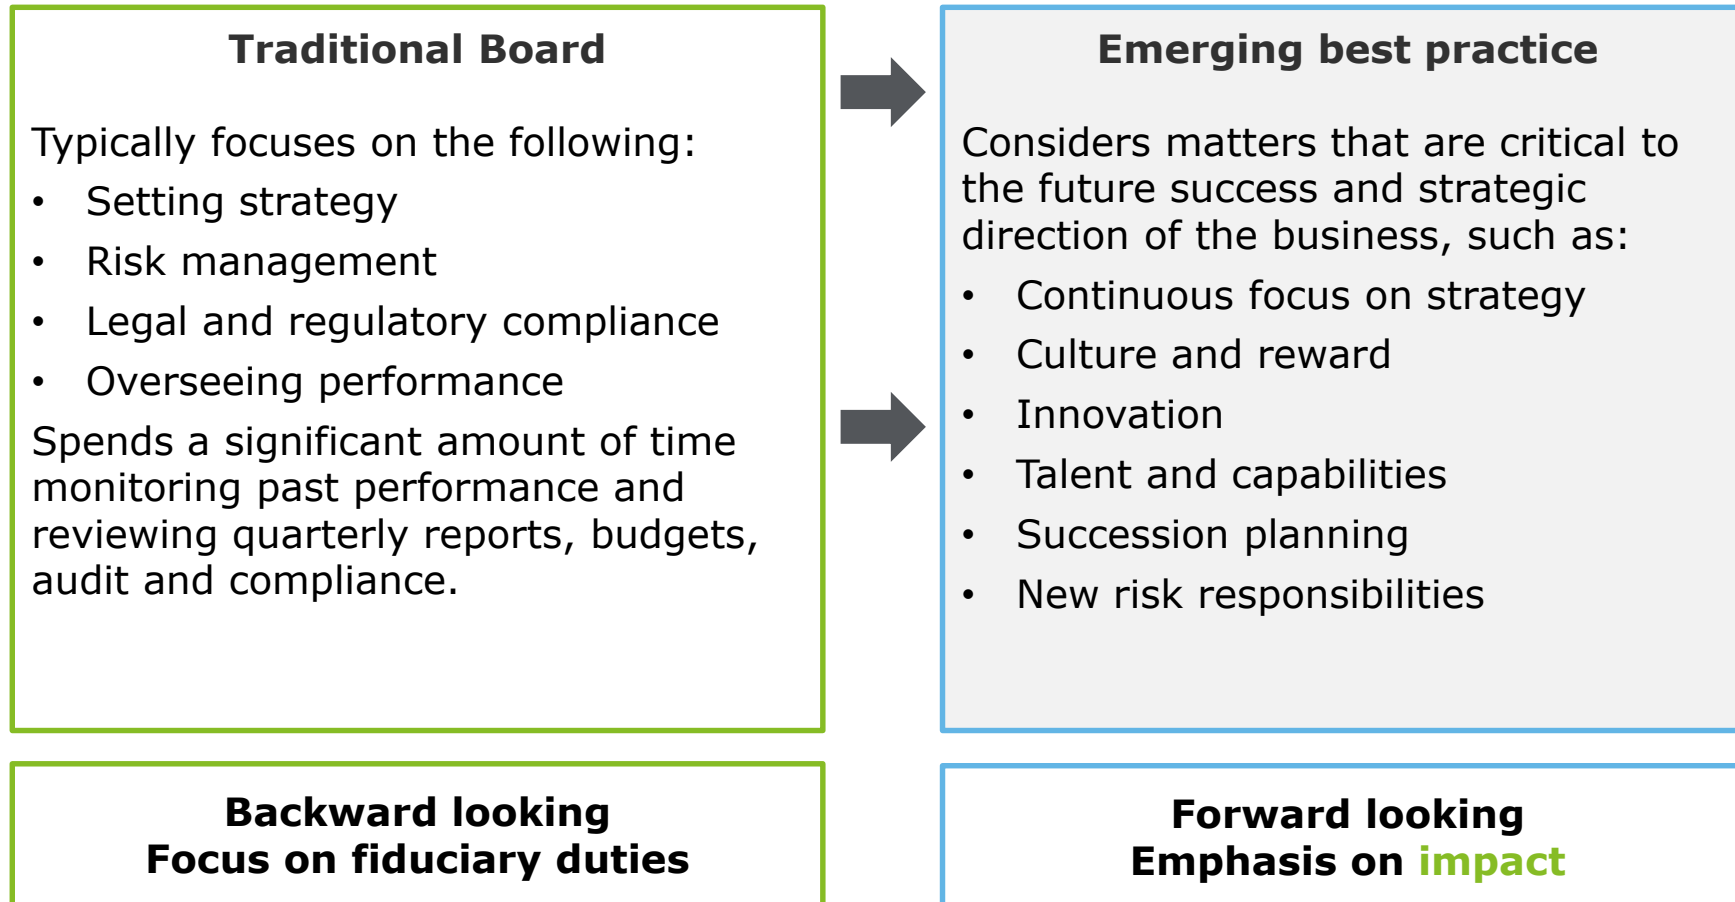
Traditional Board

Typically focuses on the following:

- Setting strategy
- Risk management
- Legal and regulatory compliance
- Overseeing performance

Spends a significant amount of time monitoring past performance and reviewing quarterly reports, budgets, audit and compliance.

Emerging best practice

Considers matters that are critical to the future success and strategic direction of the business, such as:

- Continuous focus on strategy
- Culture and reward
- Innovation
- Talent and capabilities
- Succession planning
- New risk responsibilities

Backward looking
Focus on fiduciary duties

Forward looking
Emphasis on impact